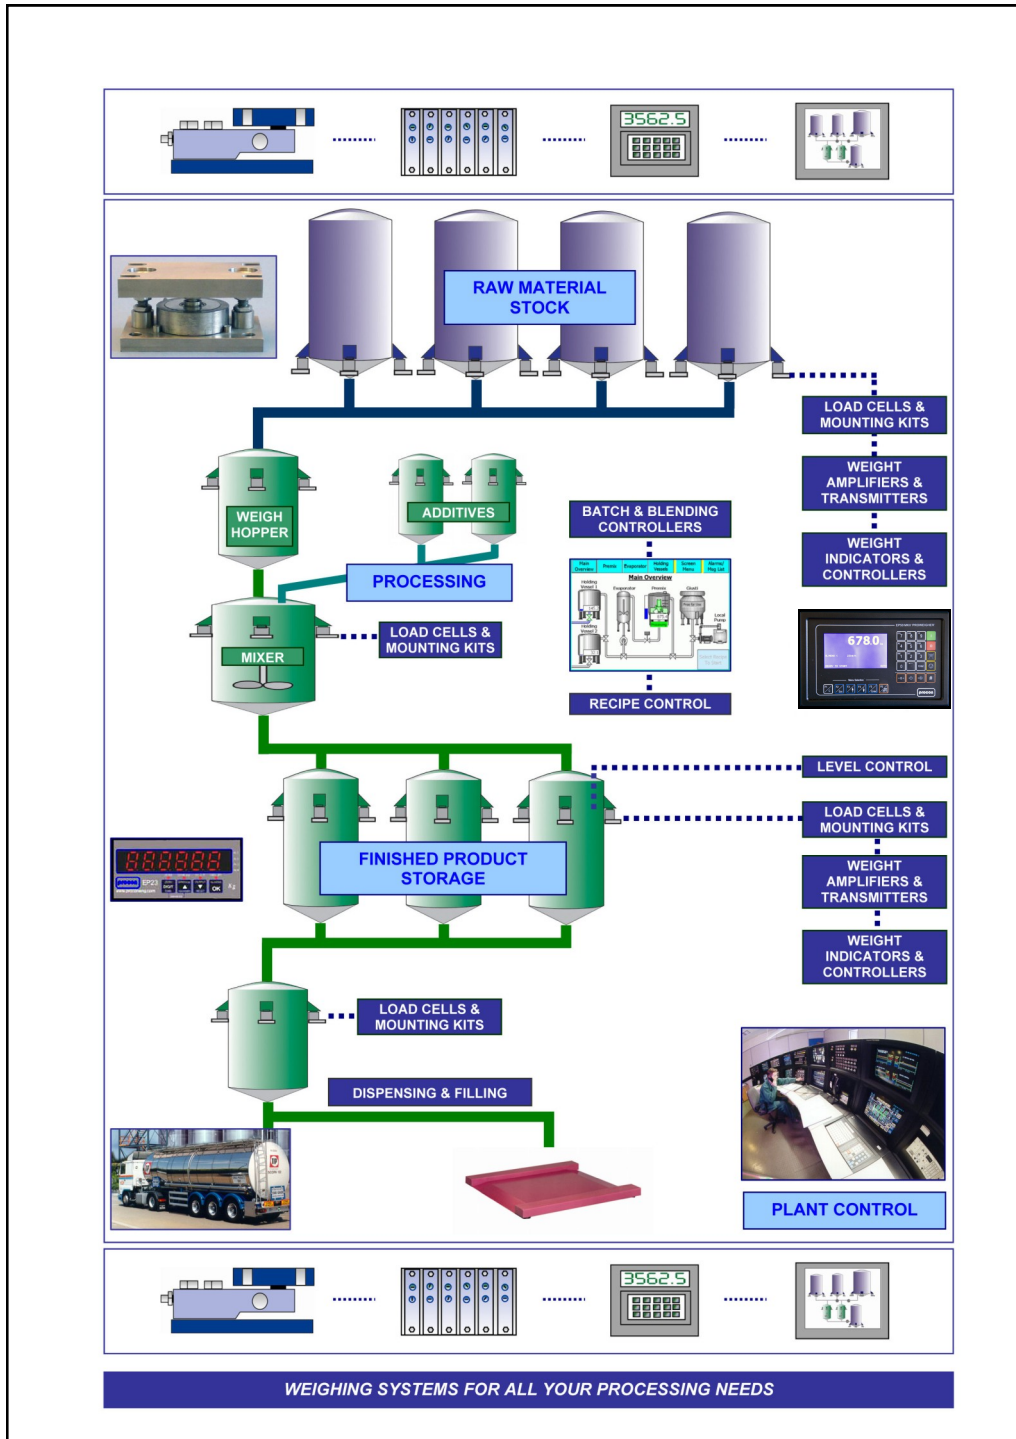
3562.5

RAW MATERIAL STOCK

LOAD CELLS & MOUNTING KITS

WEIGHT AMPLIFIERS & TRANSMITTERS

WEIGHT INDICATORS & CONTROLLERS

WEIGH HOPPER

ADDITIVES

BATCH & BLENDING CONTROLLERS

PROCESSING

Main Overview

MIXER

LOAD CELLS & MOUNTING KITS

678.0

RECIPE CONTROL

LEVEL CONTROL

LOAD CELLS & MOUNTING KITS

FINISHED PRODUCT STORAGE

WEIGHT AMPLIFIERS & TRANSMITTERS

WEIGHT INDICATORS & CONTROLLERS

LOAD CELLS & MOUNTING KITS

DISPENSING & FILLING

PLANT CONTROL

3562.5

WEIGHING SYSTEMS FOR ALL YOUR PROCESSING NEEDS